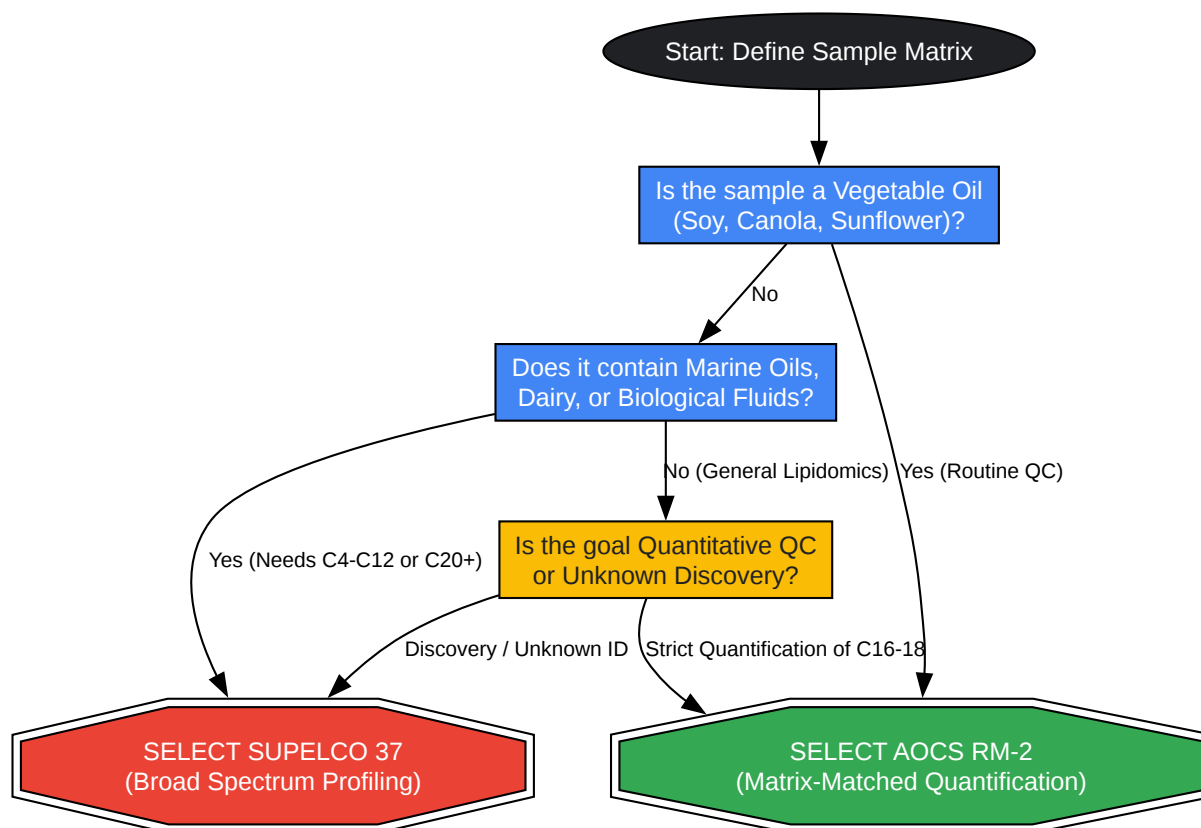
Start: Define Sample Matrix

Is the sample a Vegetable Oil (Soy, Canola, Sunflower)?

No

Does it contain Marine Oils, Dairy, or Biological Fluids?

No (General Lipidomics)

Yes (Routine QC)

Is the goal Quantitative QC or Unknown Discovery?

Yes (Needs C4-C12 or C20+)

Discovery / Unknown ID

Strict Quantification of C16-18

SELECT SUPELCO 37 (Broad Spectrum Profiling)

SELECT AOCS RM-2 (Matrix-Matched Quantification)